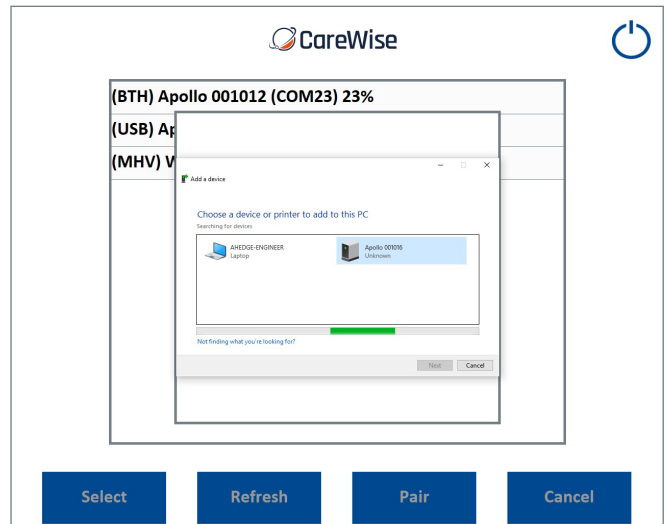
CareWise

(BTH) Apollo 001012 (COM23) 23%

(USB) Ap

(MHV) W

Add a device

Choose a device or printer to add to this PC

Searching for devices

AHEDGE-ENGINEER
Laptop

Apollo 001016
Unknown

Not finding what you're looking for?

Next
Cancel

Select
Refresh
Pair
Cancel